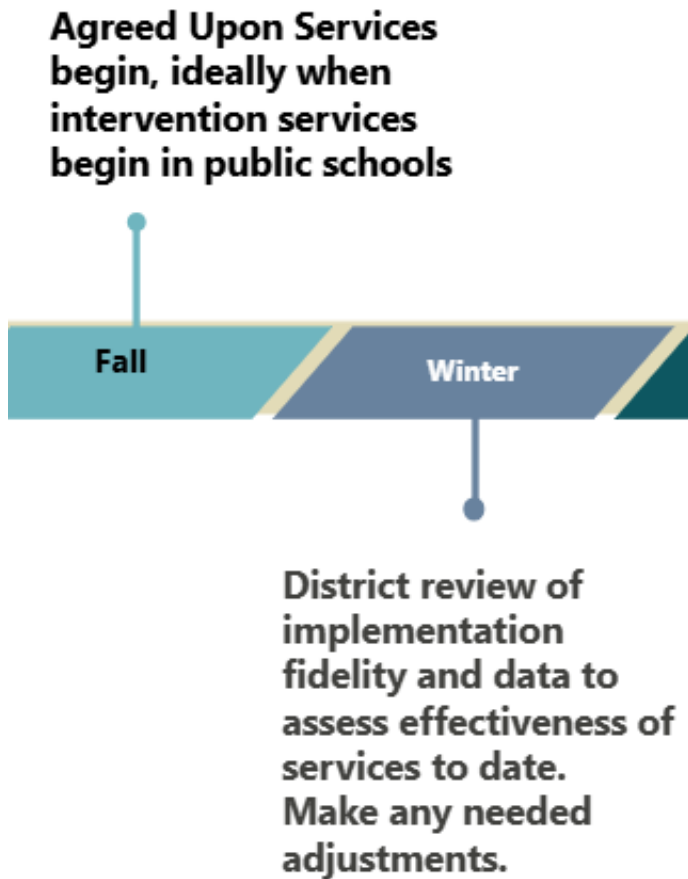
Agreed Upon Services begin, ideally when intervention services begin in public schools

Fall

Winter

District review of implementation fidelity and data to assess effectiveness of services to date. Make any needed adjustments.